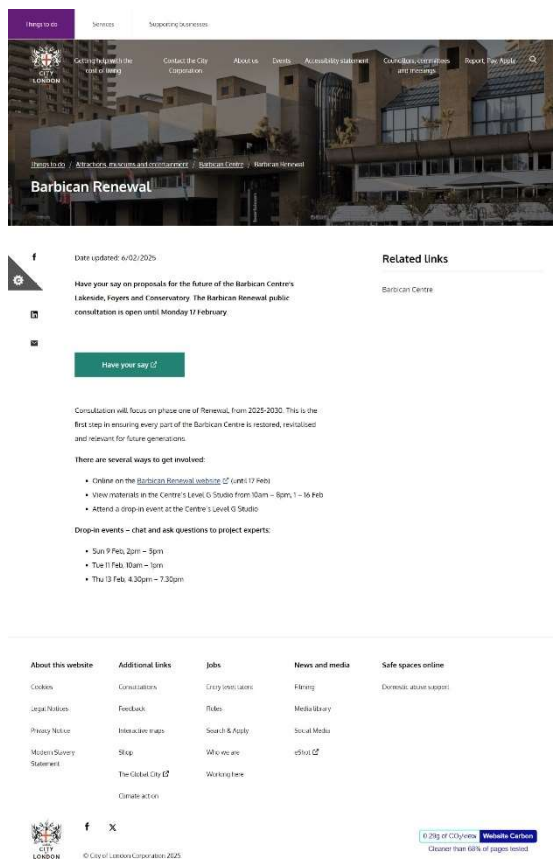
Things to do Services Supporting businesses

CITY LONDON

Getting help with the cost of living Contact the City Corporation About us Events Accessibility statement Councillors, committees and meetings Report, Pay, Apply

Things to do / Attractions, museums and entertainment / Barbican Centre / Barbican Renewal

Barbican Renewal

Date updated: 6/02/2025

Have your say on proposals for the future of the Barbican Centre's Lakeside, Foyers and Conservatory. The Barbican Renewal public consultation is open until Monday 17 February.

Have your say

Consultation will focus on phase one of Renewal, from 2025-2030. This is the first step in ensuring every part of the Barbican Centre is restored, revitalised and relevant for future generations.

There are several ways to get involved:

- Online on the Barbican Renewal website (until 17 Feb)
- View materials in the Centre's Level G Studio from 10am – 8pm, 1 – 16 Feb
- Attend a drop-in event at the Centre's Level G Studio

Drop-in events – chat and ask questions to project experts:

- Sun 9 Feb, 2pm – 5pm
- Tue 11 Feb, 10am – 1pm
- Thu 13 Feb, 4.30pm – 7.30pm

Related links

Barbican Centre

About this website
Cookies
Legal Notices
Privacy Notice
Modern Slavery Statement

Additional links
Consultations
Feedback
Interactive maps
Shop
The Global City
Climate action

Jobs
Entry level roles
Roles
Search & Apply
Who we are
Working here

News and media
Filming
Media library
Social Media
eShot

Safe spaces online
Domestic abuse support

CITY LONDON
© City of London Corporation 2025

0.29g of CO₂/view Website Carbon
Cleaner than 68% of pages tested